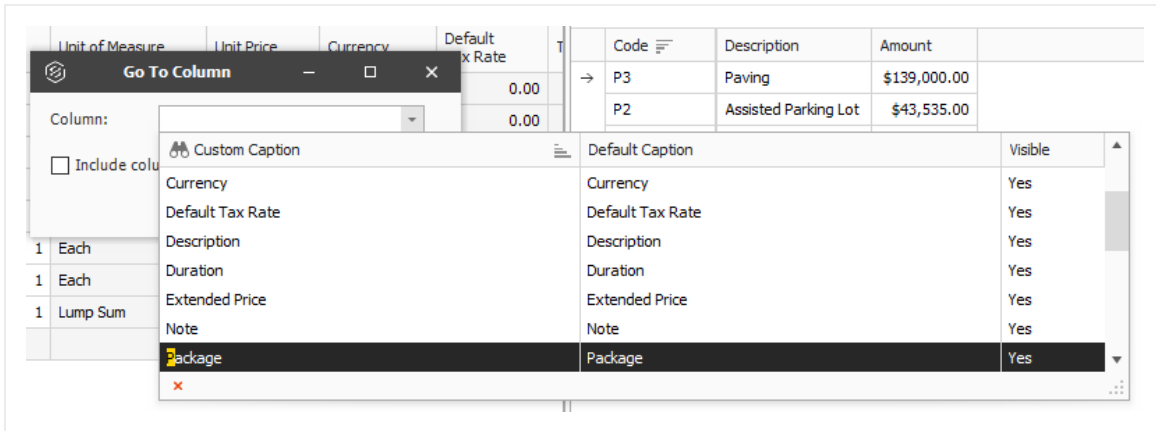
Unit of Measure | Unit Price | Currency | Default Tax Rate

Go To Column

0.00
0.00

Column:

Include colu

1 Each
1 Each
1 Lump Sum

| Code | Description | Amount |
|---|---|---|
| P3 | Paving | $139,000.00 |
| P2 | Assisted Parking Lot | $43,535.00 |

| Custom Caption | Default Caption | Visible |
|---|---|---|
| Currency | Currency | Yes |
| Default Tax Rate | Default Tax Rate | Yes |
| Description | Description | Yes |
| Duration | Duration | Yes |
| Extended Price | Extended Price | Yes |
| Note | Note | Yes |
| Package | Package | Yes |

×